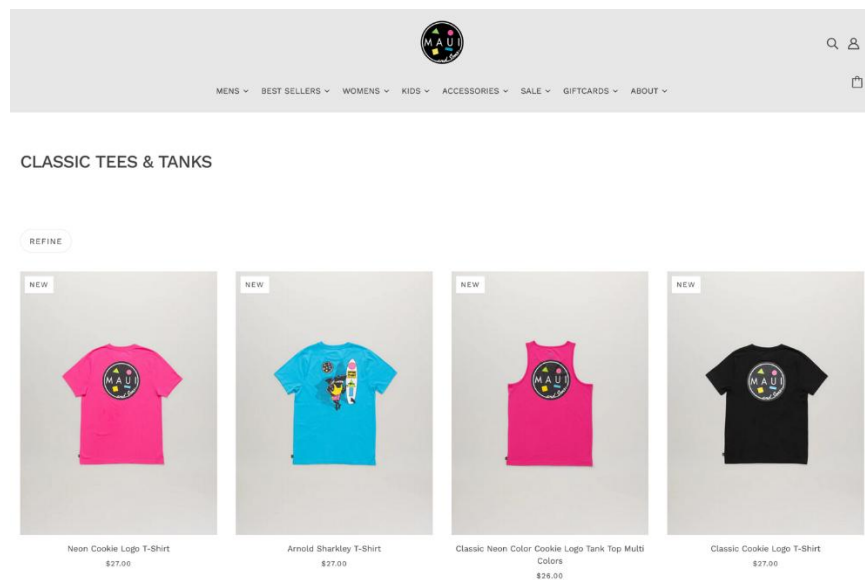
MAUI

MENS ⌄ BEST SELLERS ⌄ WOMENS ⌄ KIDS ⌄ ACCESSORIES ⌄ SALE ⌄ GIFTCARDS ⌄ ABOUT ⌄

CLASSIC TEES & TANKS

REFINE

NEW

NEW

NEW

NEW

Neon Cookie Logo T-Shirt
$27.00

Arnold Sharkley T-Shirt
$27.00

Classic Neon Color Cookie Logo Tank Top Multi Colors
$26.00

Classic Cookie Logo T-Shirt
$27.00